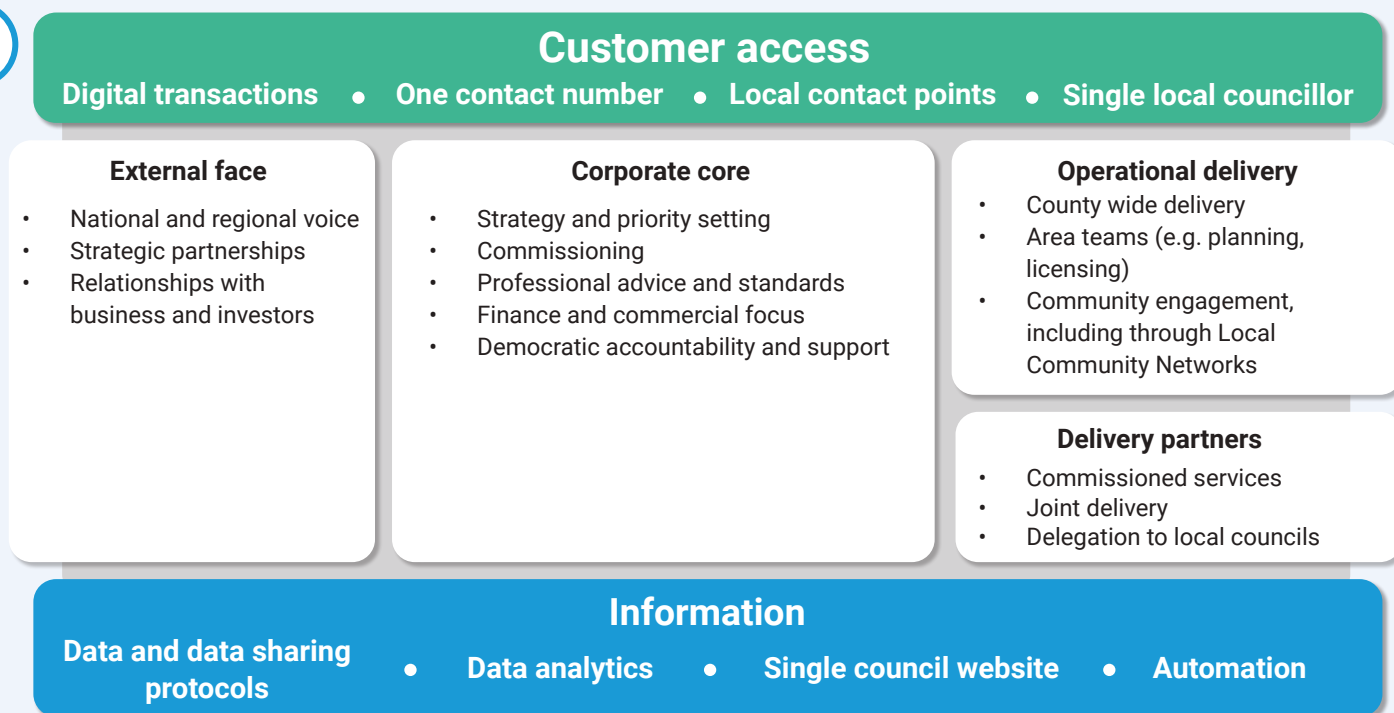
Customer access

Digital transactions • One contact number • Local contact points • Single local councillor

External face

- National and regional voice
- Strategic partnerships
- Relationships with business and investors

Corporate core

- Strategy and priority setting
- Commissioning
- Professional advice and standards
- Finance and commercial focus
- Democratic accountability and support

Operational delivery

- County wide delivery
- Area teams (e.g. planning, licensing)
- Community engagement, including through Local Community Networks

Delivery partners

- Commissioned services
- Joint delivery
- Delegation to local councils

Information

Data and data sharing protocols • Data analytics • Single council website • Automation